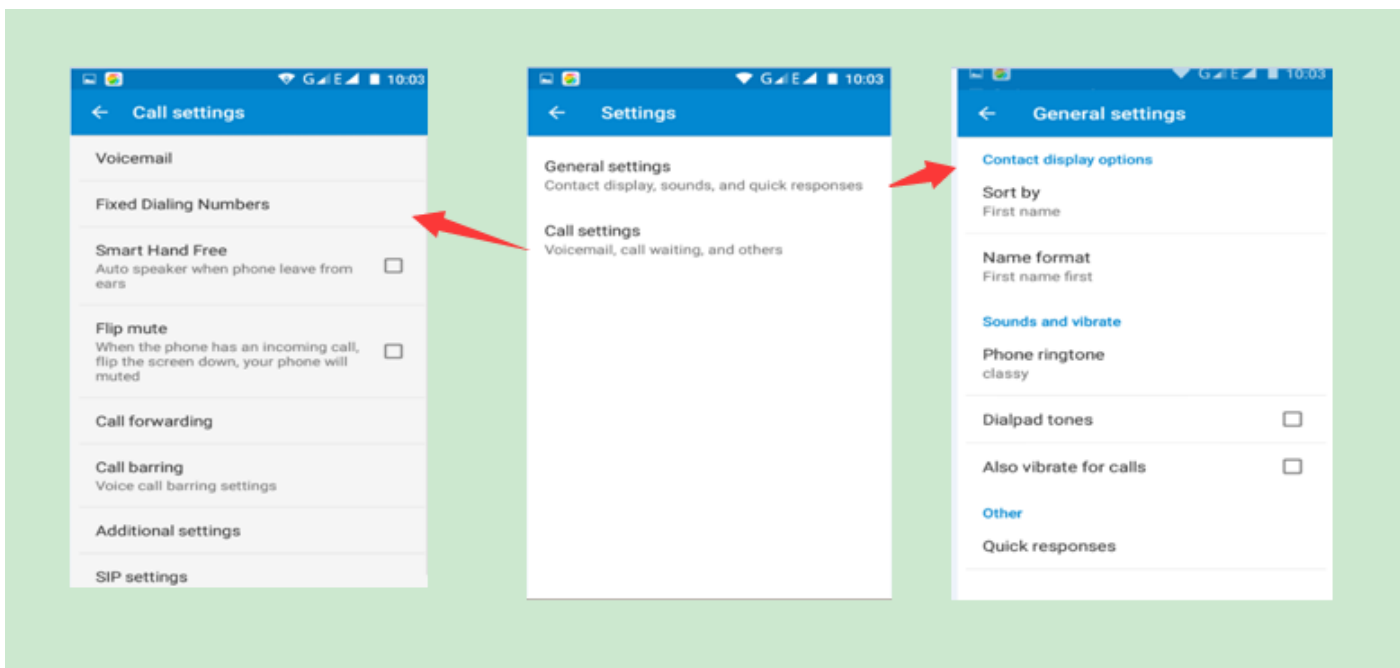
G E 10:03
← Call settings
Voicemail
Fixed Dialing Numbers
Smart Hand Free
Auto speaker when phone leave from ears
Flip mute
When the phone has an incoming call, flip the screen down, your phone will muted
Call forwarding
Call barring
Voice call barring settings
Additional settings
SIP settings

G E 10:03
← Settings
General settings
Contact display, sounds, and quick responses
Call settings
Voicemail, call waiting, and others

G E 10:03
← General settings
Contact display options
Sort by
First name
Name format
First name first
Sounds and vibrate
Phone ringtone
classy
Dialpad tones
Also vibrate for calls
Other
Quick responses